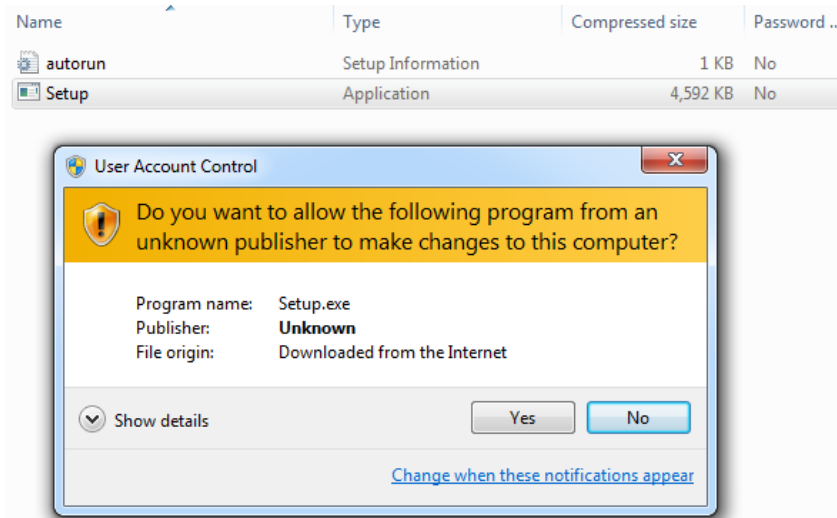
| Name | Type | Compressed size | Password ... |
|---|---|---|---|
| autorun | Setup Information | 1 KB | No |
| Setup | Application | 4,592 KB | No |

User Account Control

Do you want to allow the following program from an unknown publisher to make changes to this computer?

Program name: Setup.exe
Publisher: **Unknown**
File origin: Downloaded from the Internet

Show details

Yes

No

Change when these notifications appear